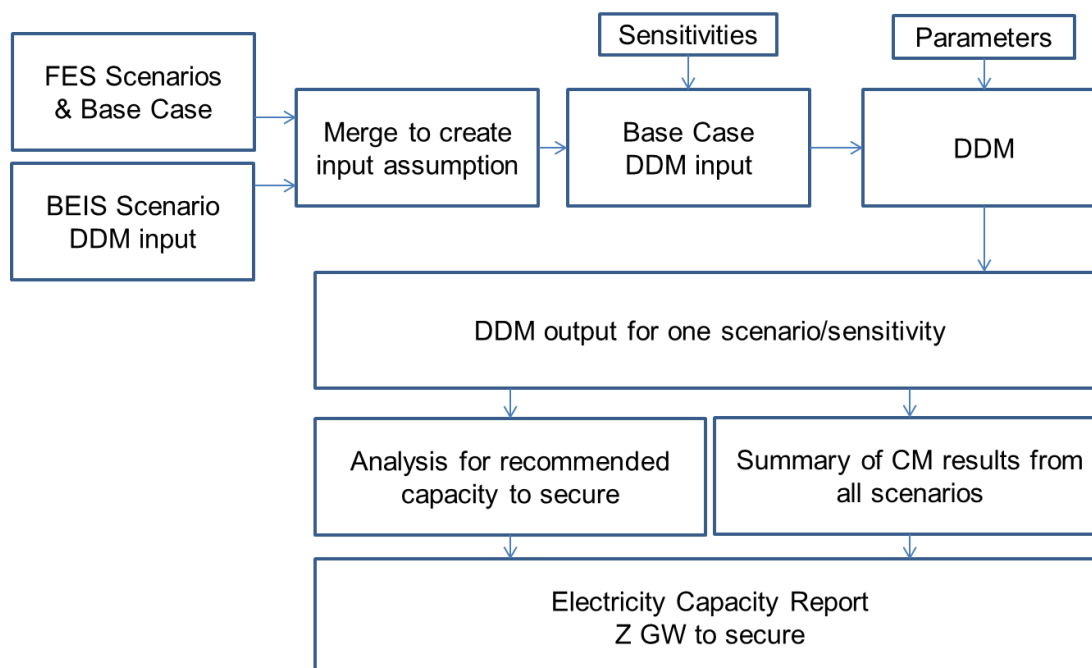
FES Scenarios & Base Case

BEIS Scenario DDM input

Merge to create input assumption

Sensitivities

Base Case DDM input

Parameters

DDM

DDM output for one scenario/sensitivity

Analysis for recommended capacity to secure

Summary of CM results from all scenarios

Electricity Capacity Report
Z GW to secure